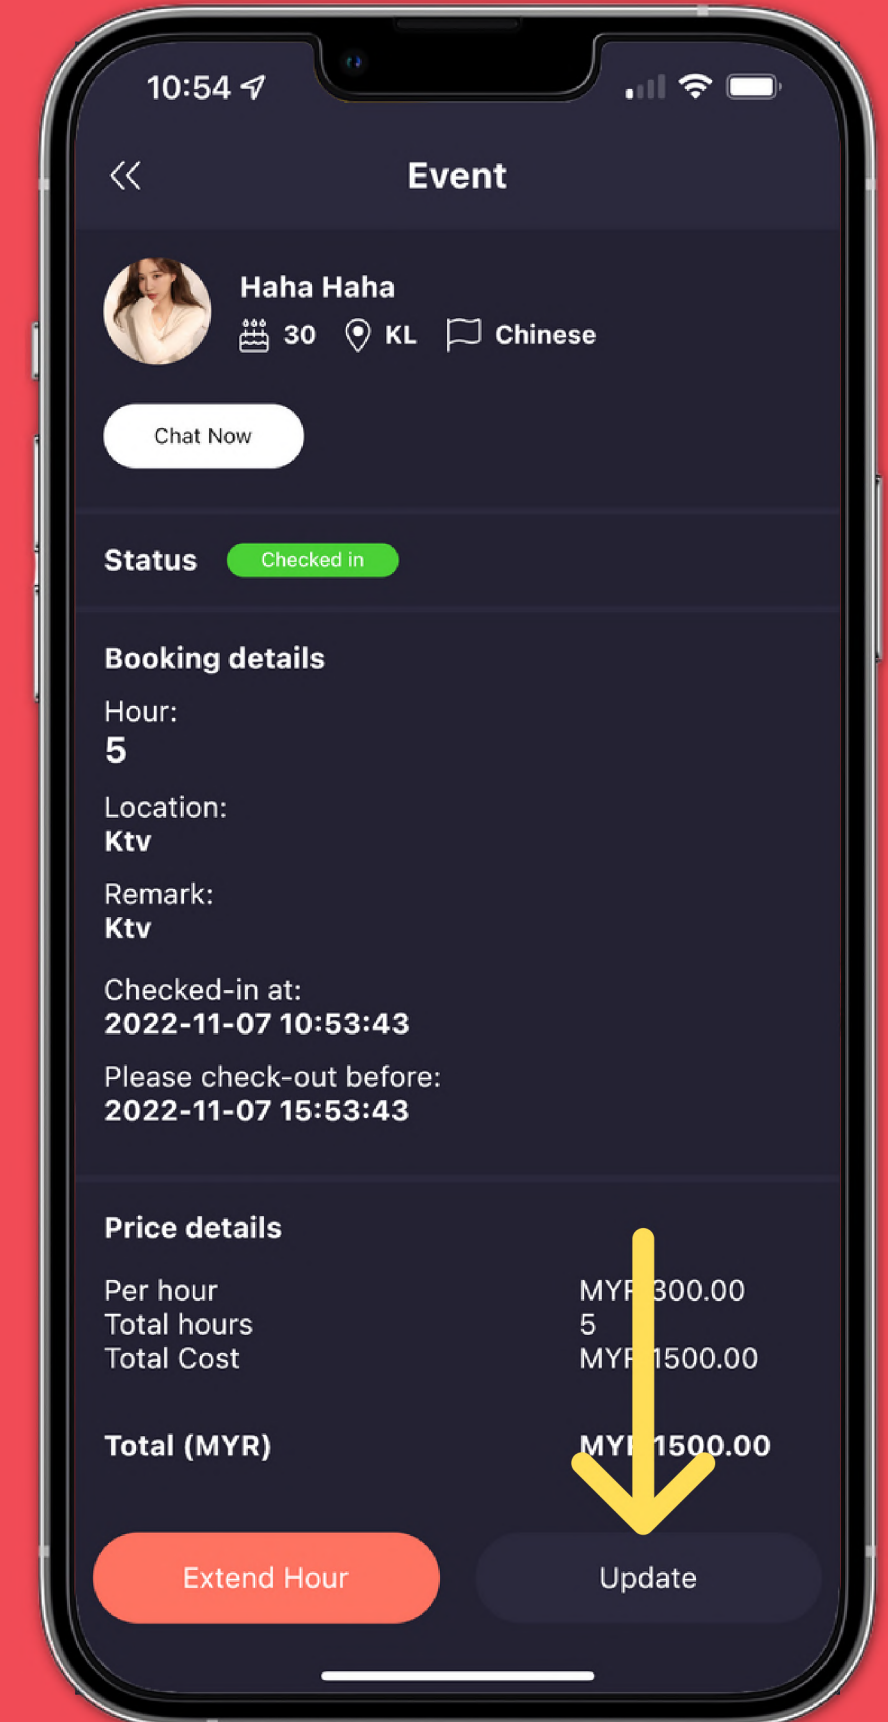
10:54

Event

Haha Haha
30 KL Chinese

Chat Now

Status Checked in

Booking details

Hour:
5

Location:
Ktv

Remark:
Ktv

Checked-in at:
2022-11-07 10:53:43

Please check-out before:
2022-11-07 15:53:43

Price details

| | |
|---|---|
| Per hour | MY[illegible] 300.00 |
| Total hours | 5 |
| Total Cost | MY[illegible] 1500.00 |

Total (MYR) MY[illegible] 1500.00

Extend Hour Update